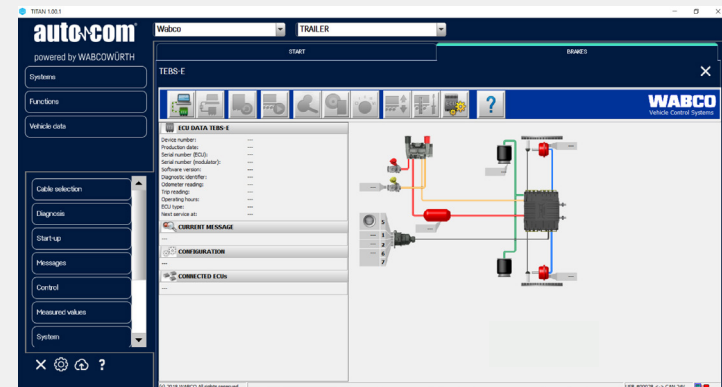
TITAN 1.00.1

auto com

powered by WABCOWÜRTH

Systems

Functions

Vehicle data

Cable selection

Diagnosis

Start-up

Messages

Control

Measured values

System

Wabco

TRAILER

START

BRAKES

TEBS-E

WABCO
Vehicle Control Systems

ECU DATA TEBS-E

Device number: ---
Production date: ---
Serial number (ECU): ---
Serial number (modulator): ---
Software version: ---
Diagnostic identifier: ---
Odometer reading: ---
Trip reading: ---
Operating hours: ---
ECU type: ---
Next service at: ---

CURRENT MESSAGE

---

CONFIGURATION

---

CONNECTED ECUs

---

5
1
2
6
7

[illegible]